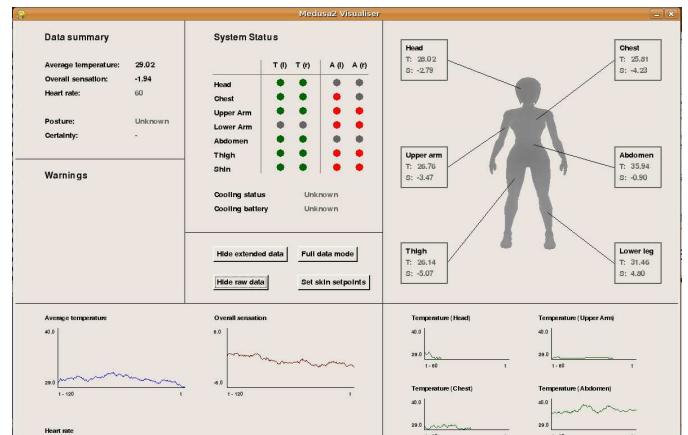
Medusa2 Visualiser

Data summary

Average temperature: 29.02
Overall sensation: -1.94
Heart rate: 60

Posture: Unknown
Certainty: -

Warnings

System Status

| | T (l) | T (r) | A (l) | A (r) |
|---|---|---|---|---|
| Head | | | | |
| Chest | | | | |
| Upper Arm | | | | |
| Lower Arm | | | | |
| Abdomen | | | | |
| Thigh | | | | |
| Shin | | | | |

Cooling status Unknown
Cooling battery Unknown

Hide extended data
Full data mode
Hide raw data
Set skin setpoints

Head
T: 28.02
S: -2.79

Chest
T: 25.81
S: -4.23

Upper arm
T: 26.76
S: -3.47

Abdomen
T: 35.94
S: -0.90

Thigh
T: 26.14
S: -5.07

Lower leg
T: 31.46
S: 4.80

Average temperature
40.0
29.0
t - 120
t

Overall sensation
4.0
-4.0
t - 120
t

Heart rate

Temperature (Head)
40.0
29.0
t - 60
t

Temperature (Upper Arm)
40.0
29.0
t - 60
t

Temperature (Chest)
40.0
29.0

Temperature (Abdomen)
40.0
29.0